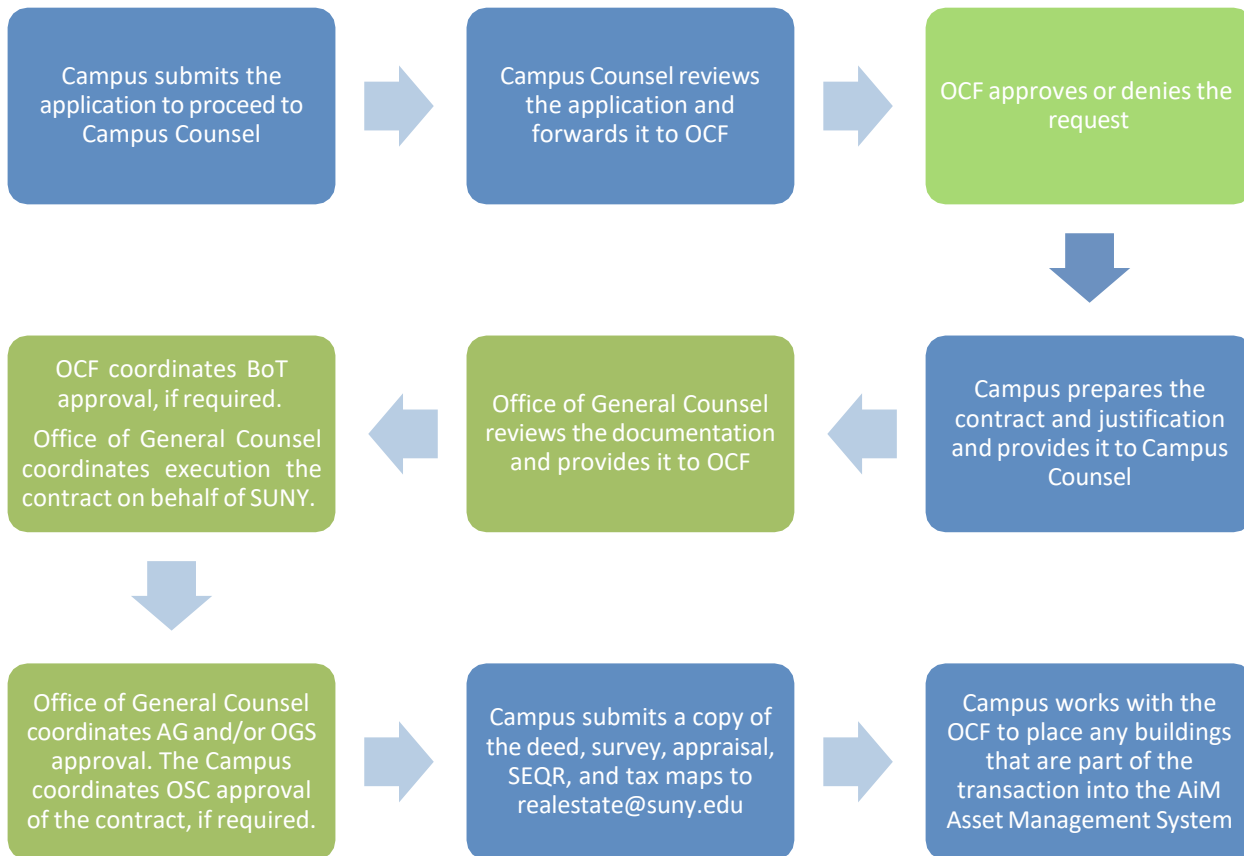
Campus submits the application to proceed to Campus Counsel

Campus Counsel reviews the application and forwards it to OCF

OCF approves or denies the request

Campus prepares the contract and justification and provides it to Campus Counsel

Office of General Counsel reviews the documentation and provides it to OCF

OCF coordinates BoT approval, if required.

Office of General Counsel coordinates execution the contract on behalf of SUNY.

Office of General Counsel coordinates AG and/or OGS approval. The Campus coordinates OSC approval of the contract, if required.

Campus submits a copy of the deed, survey, appraisal, SEQR, and tax maps to realestate@suny.edu

Campus works with the OCF to place any buildings that are part of the transaction into the AiM Asset Management System